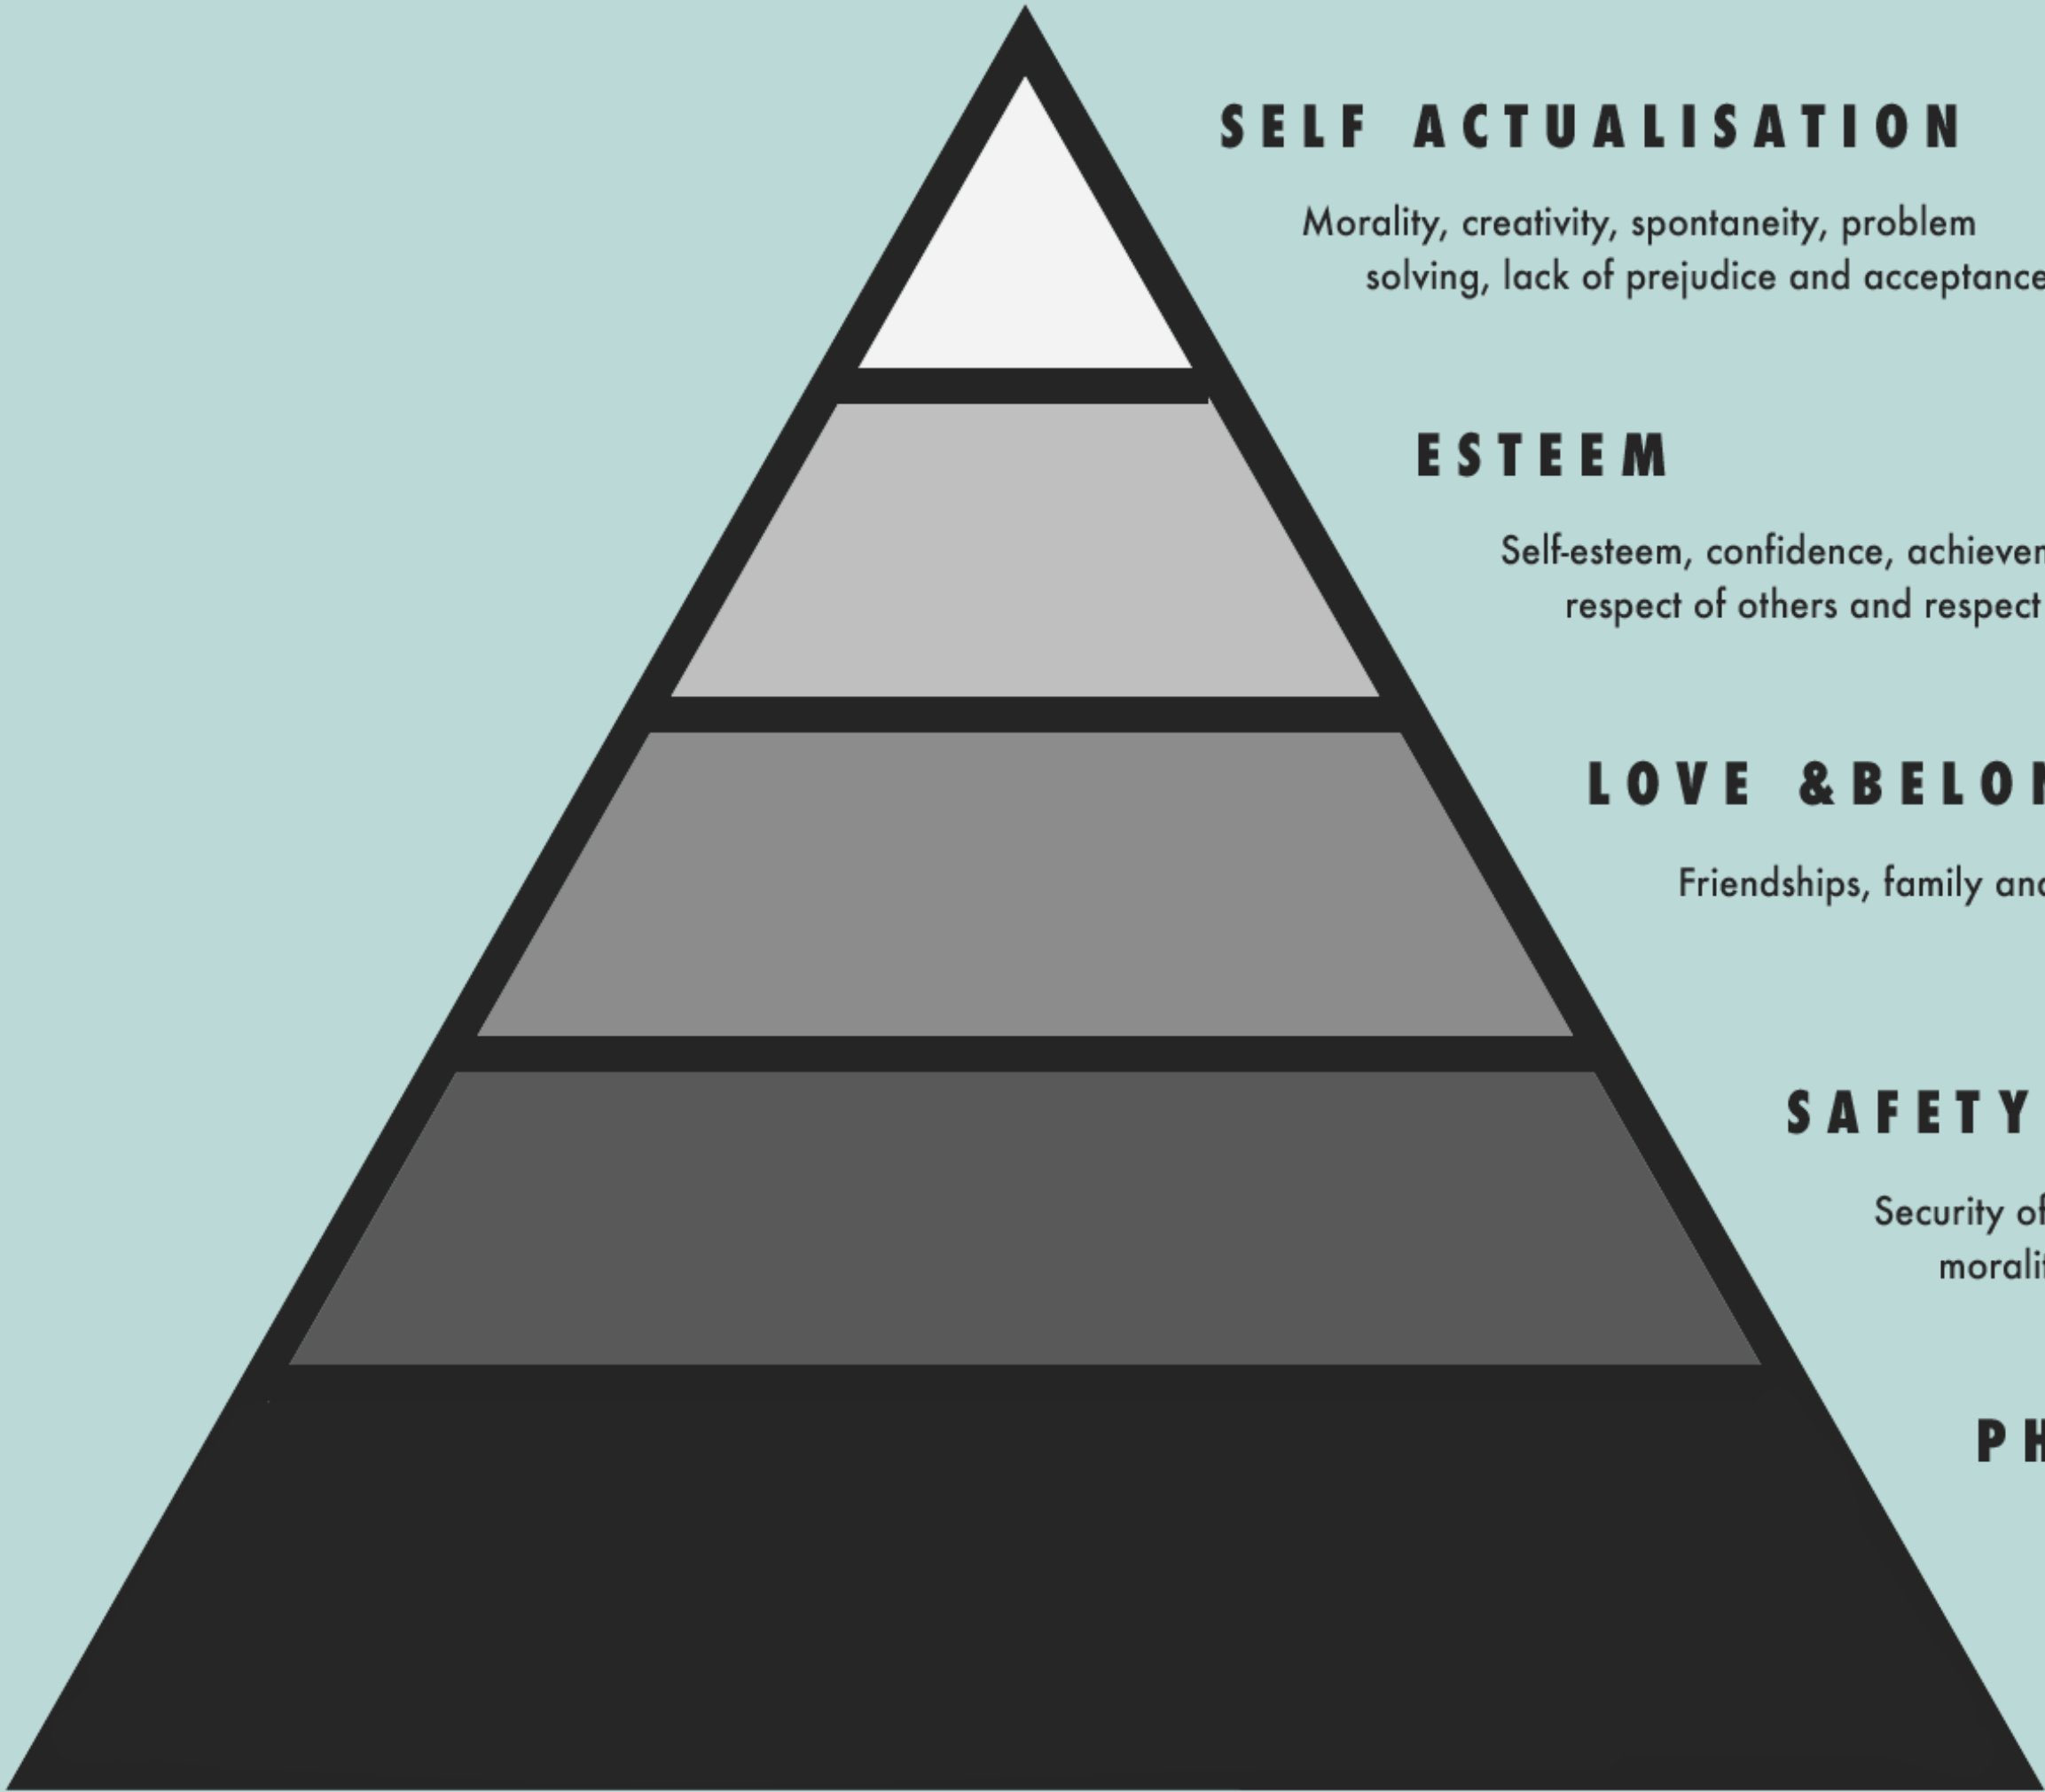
SELF ACTUALISATION

Morality, creativity, spontaneity, problem solving, lack of prejudice and acceptance

ESTEEM

Self-esteem, confidence, achiever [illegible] respect of others and respect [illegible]

LOVE &BELO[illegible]

Friendships, family an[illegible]

SAFETY

Security o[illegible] moralit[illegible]

PH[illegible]